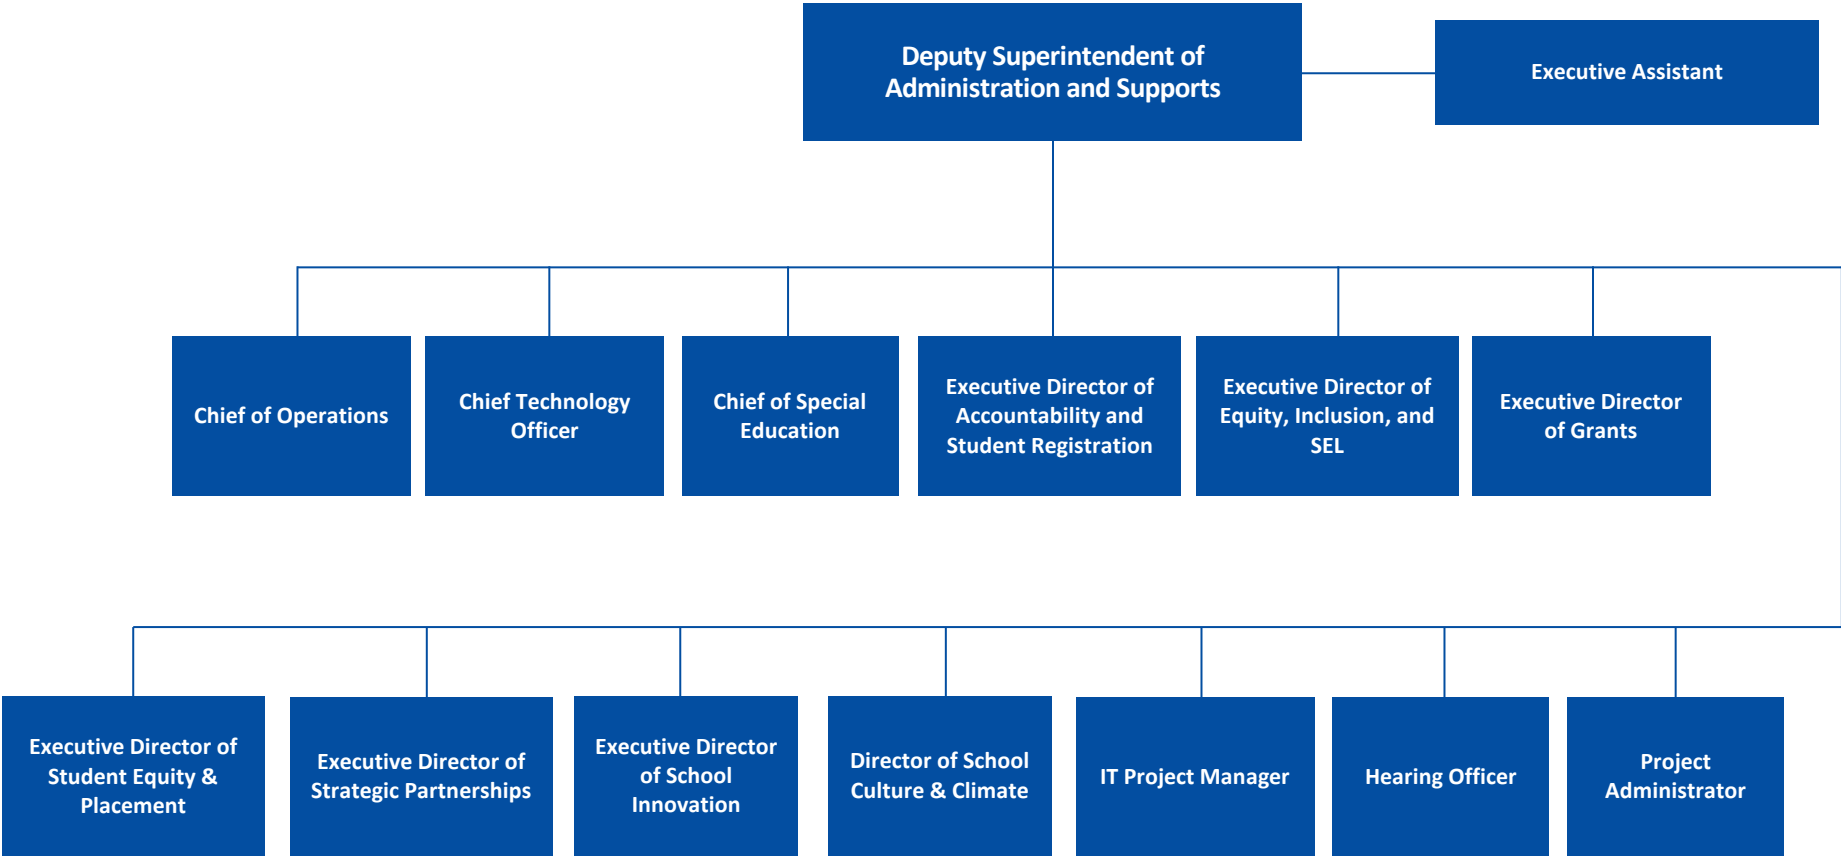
Deputy Superintendent of Administration and Supports

Executive Assistant

Chief of Operations

Chief Technology Officer

Chief of Special Education

Executive Director of Accountability and Student Registration

Executive Director of Equity, Inclusion, and SEL

Executive Director of Grants

Executive Director of Student Equity & Placement

Executive Director of Strategic Partnerships

Executive Director of School Innovation

Director of School Culture & Climate

IT Project Manager

Hearing Officer

Project Administrator